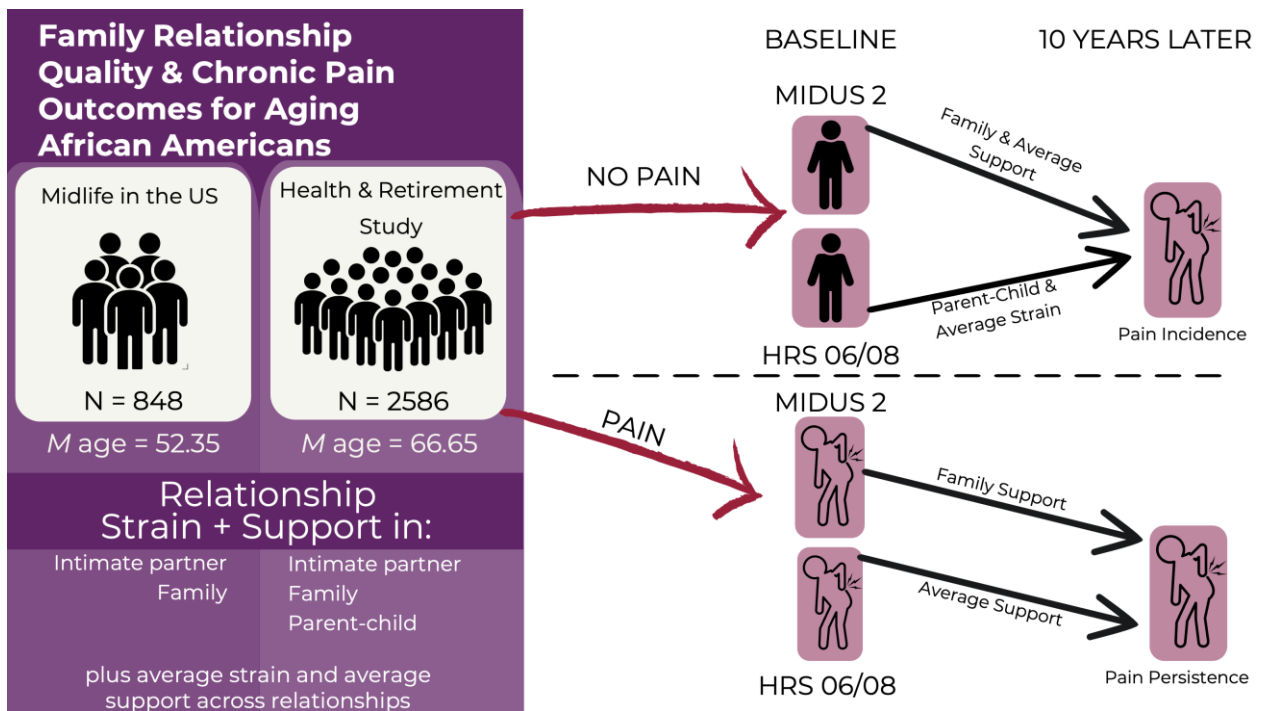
Family Relationship Quality & Chronic Pain Outcomes for Aging African Americans

Midlife in the US

N = 848

*M* age = 52.35

Health & Retirement Study

N = 2586

*M* age = 66.65

Relationship Strain + Support in:

Intimate partner
Family

Intimate partner
Family
Parent-child

plus average strain and average support across relationships

BASELINE

10 YEARS LATER

NO PAIN

MIDUS 2

Family & Average Support

Parent-Child & Average Strain

HRS 06/08

Pain Incidence

PAIN

MIDUS 2

Family Support

Average Support

HRS 06/08

Pain Persistence